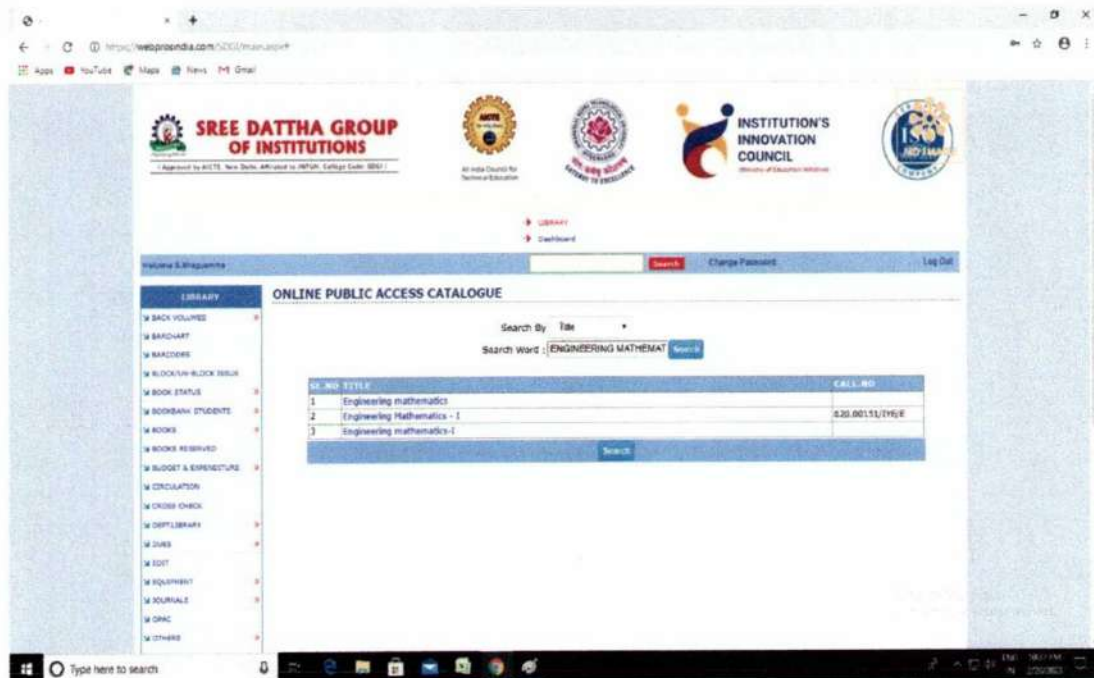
https://webprosindia.com/SDGI/main.aspx

Apps YouTube Maps News Gmail

SREE DATTHA GROUP OF INSTITUTIONS

(Approved by AICTE, New Delhi, Affiliated to JNTUH, College Code: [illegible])

All India Council for Technical Education

INSTITUTION'S INNOVATION COUNCIL

LIBRARY
Dashboard

Welcome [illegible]

Search

Change Password

Log Out

LIBRARY

BACK VOLUMES
BARCHART
BARCODES
BLOCK/UN-BLOCK ISSUE
BOOK STATUS
BOOKBANK STUDENTS
BOOKS
BOOKS RESERVED
BUDGET & EXPENDITURE
CIRCULATION
CROSS CHECK
DEPTLIBRARY
DUES
EDIT
EQUIPMENT
JOURNALS
OPAC
OTHERS

ONLINE PUBLIC ACCESS CATALOGUE

Search By Title

Search Word : ENGINEERING MATHEMAT Search

| SL.NO | TITLE | CALL.NO |
|---|---|---|
| 1 | Engineering mathematics | |
| 2 | Engineering Mathematics - I | 620.00151/IYE/E |
| 3 | Engineering mathematics-I | |

Search

Type here to search